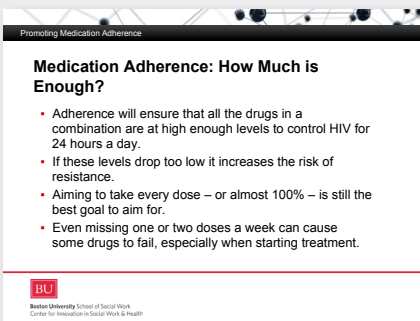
Promoting Medication Adherence

Medication Adherence: How Much is Enough?

- Adherence will ensure that all the drugs in a combination are at high enough levels to control HIV for 24 hours a day.
- If these levels drop too low it increases the risk of resistance.
- Aiming to take every dose – or almost 100% – is still the best goal to aim for.
- Even missing one or two doses a week can cause some drugs to fail, especially when starting treatment.

BU
Boston University School of Social Work
Center for Innovation in Social Work & Health